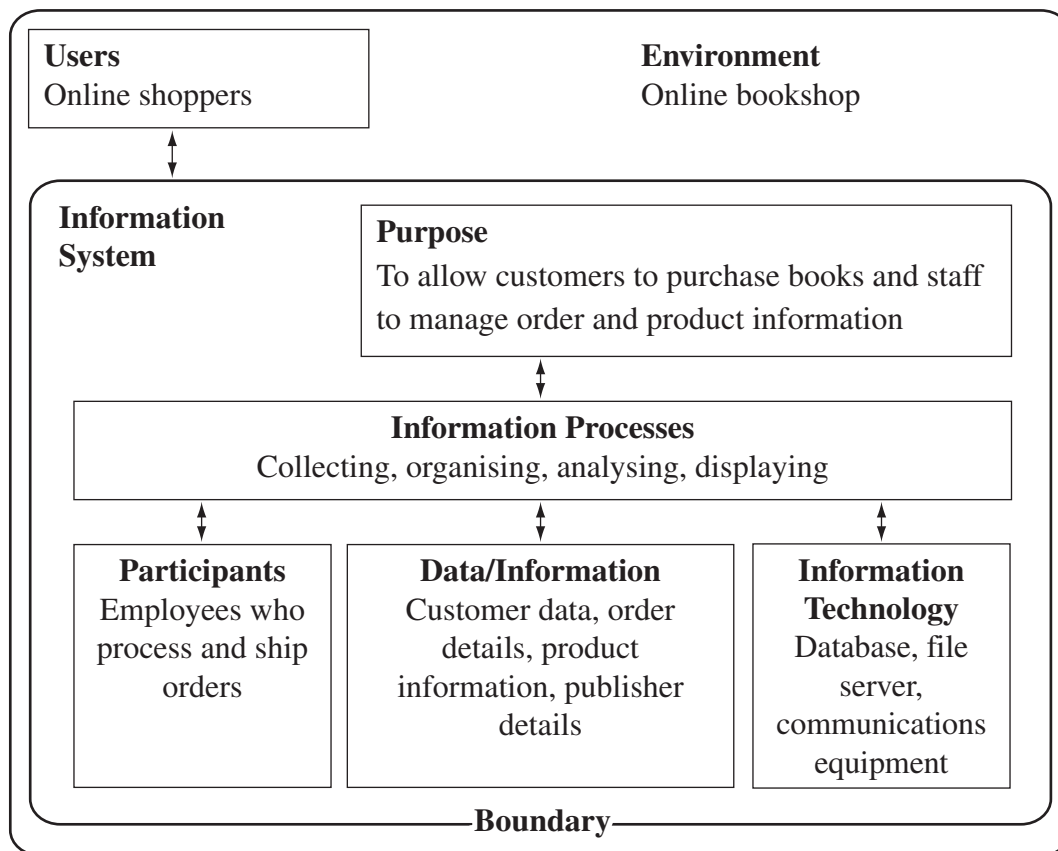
**Users**
Online shoppers

**Environment**
Online bookshop

**Information System**

**Purpose**
To allow customers to purchase books and staff to manage order and product information

**Information Processes**
Collecting, organising, analysing, displaying

**Participants**
Employees who process and ship orders

**Data/Information**
Customer data, order details, product information, publisher details

**Information Technology**
Database, file server, communications equipment

**Boundary**